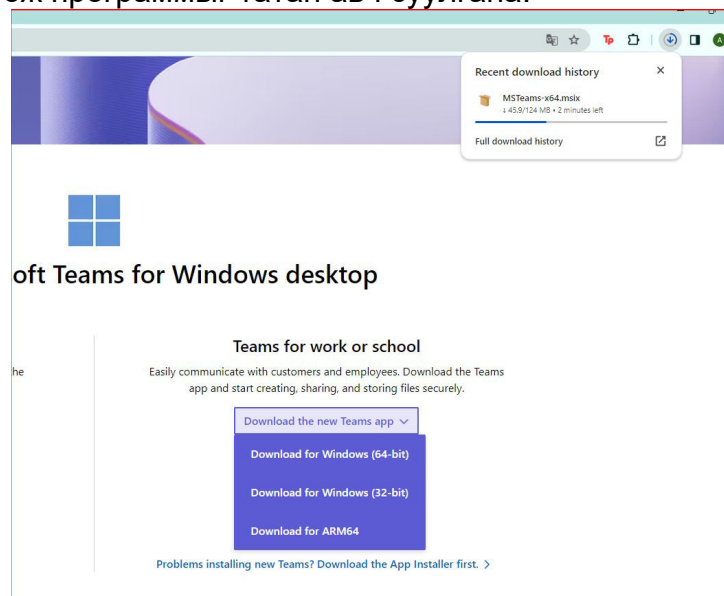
Recent download history

MSTeams-x64.msix
↓ 45,9/124 MB • 2 minutes left

Full download history

oft Teams for Windows desktop

he

Teams for work or school

Easily communicate with customers and employees. Download the Teams app and start creating, sharing, and storing files securely.

Download the new Teams app

Download for Windows (64-bit)

Download for Windows (32-bit)

Download for ARM64

Problems installing new Teams? Download the App Installer first. ›